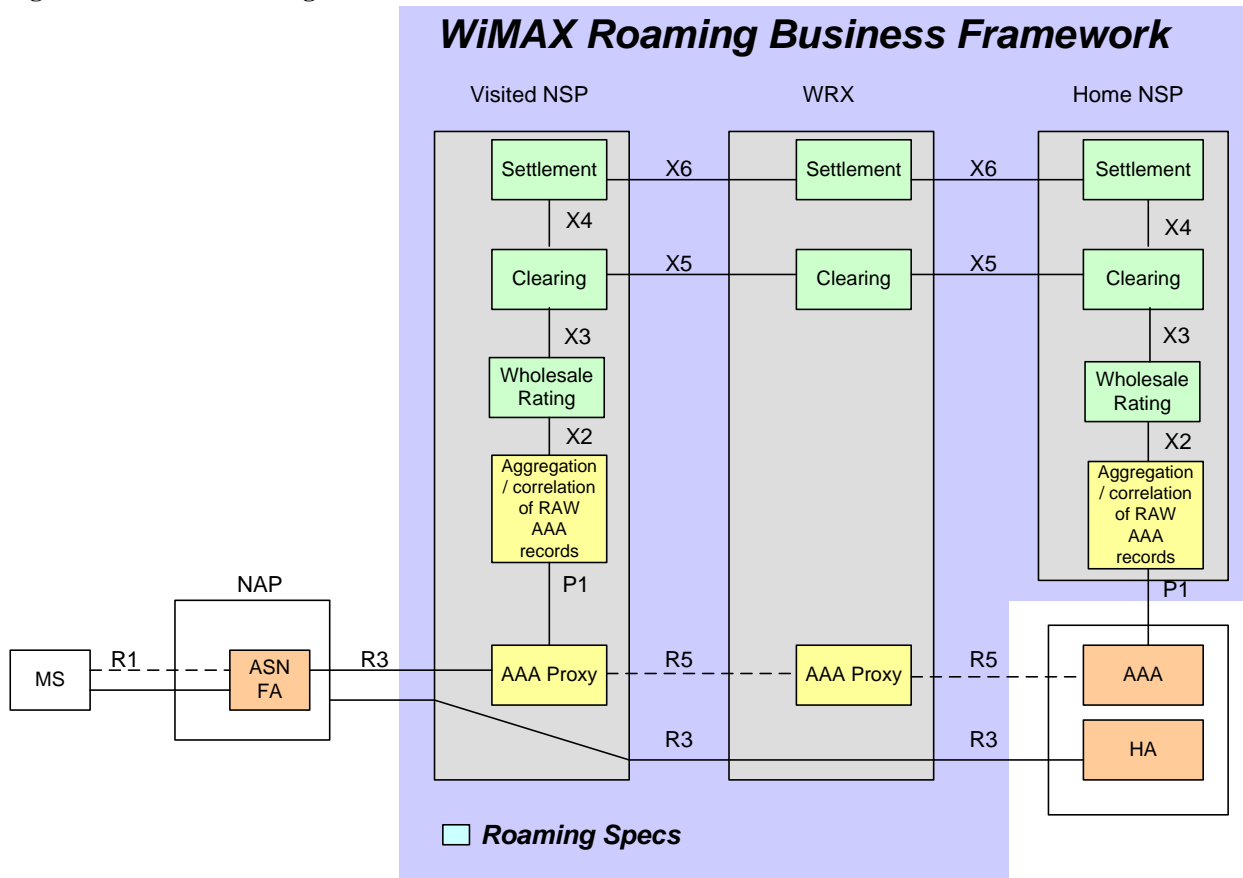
WiMAX Roaming Business Framework

Visited NSP

WRX

Home NSP

Settlement

X6

Settlement

X6

Settlement

X4

X4

Clearing

X5

Clearing

X5

Clearing

X3

X3

Wholesale Rating

Wholesale Rating

X2

X2

Aggregation / correlation of RAW AAA records

Aggregation / correlation of RAW AAA records

P1

P1

NAP

MS

R1

ASN FA

R3

AAA Proxy

R5

AAA Proxy

R5

AAA

R3

R3

HA

Roaming Specs